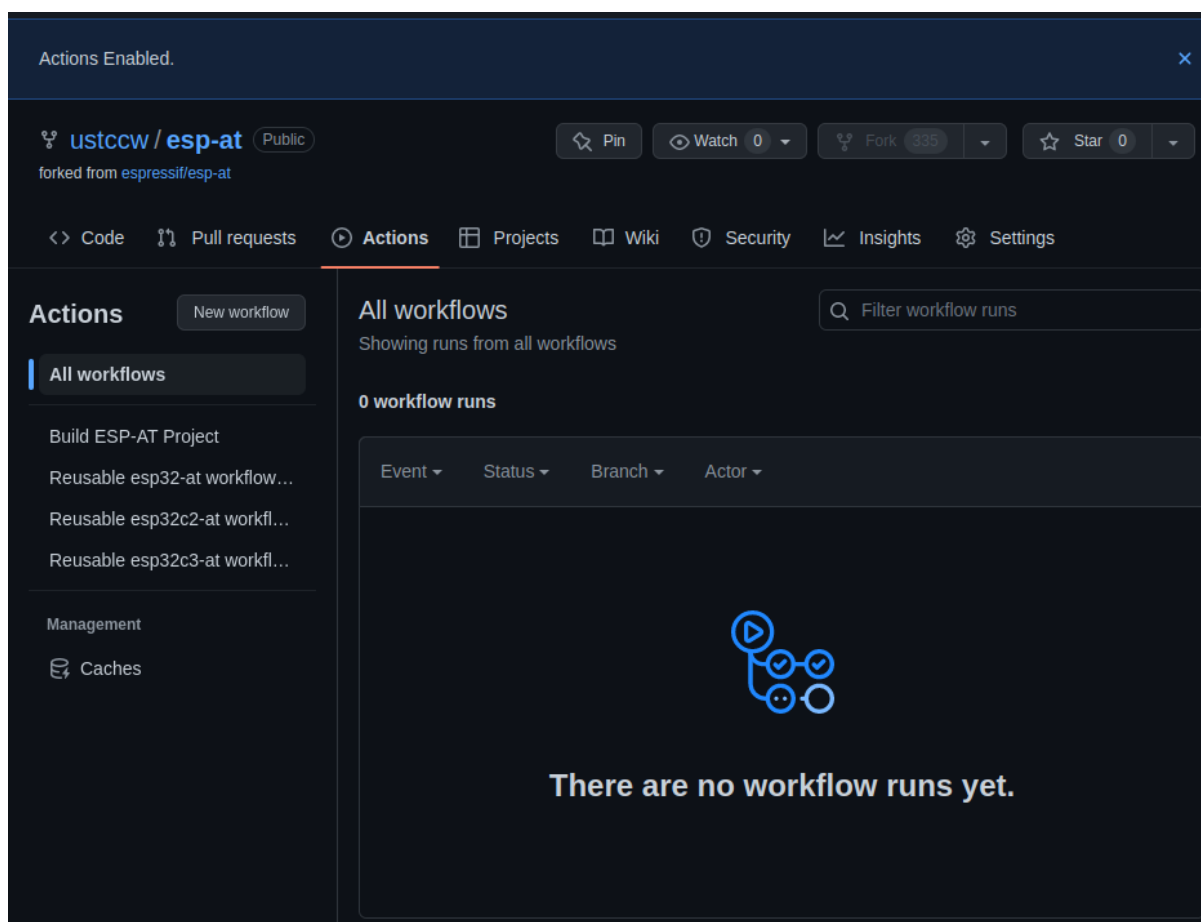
Actions Enabled.

×

ustccw / esp-at Public

forked from espressif/esp-at

Pin

Watch 0

Fork 335

Star 0

Code

Pull requests

Actions

Projects

Wiki

Security

Insights

Settings

Actions

New workflow

All workflows

Build ESP-AT Project

Reusable esp32-at workflow…

Reusable esp32c2-at workfl…

Reusable esp32c3-at workfl…

Management

Caches

All workflows

Showing runs from all workflows

Filter workflow runs

0 workflow runs

Event

Status

Branch

Actor

There are no workflow runs yet.